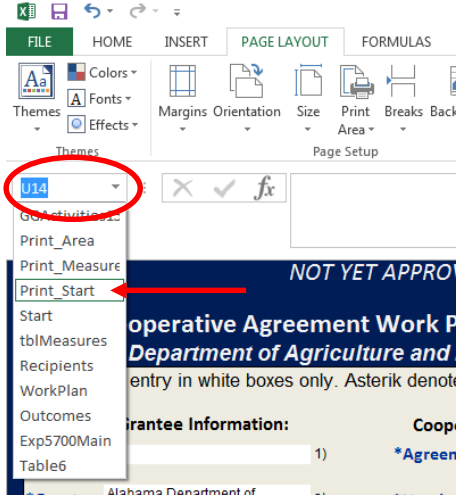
FILE HOME INSERT PAGE LAYOUT FORMULAS

Themes Colors Fonts Effects
Themes

Margins Orientation Size Print Area Breaks Back
Page Setup

U14

GGActivities13
Print_Area
Print_Measure
Print_Start
Start
tblMeasures
Recipients
WorkPlan
Outcomes
Exp5700Main
Table6

NOT YET APPROV
ooperative Agreement Work P
Department of Agriculture and
entry in white boxes only. Asterik denote
Grantee Information:
Coop
1)
*Agreem
Alabama Department of